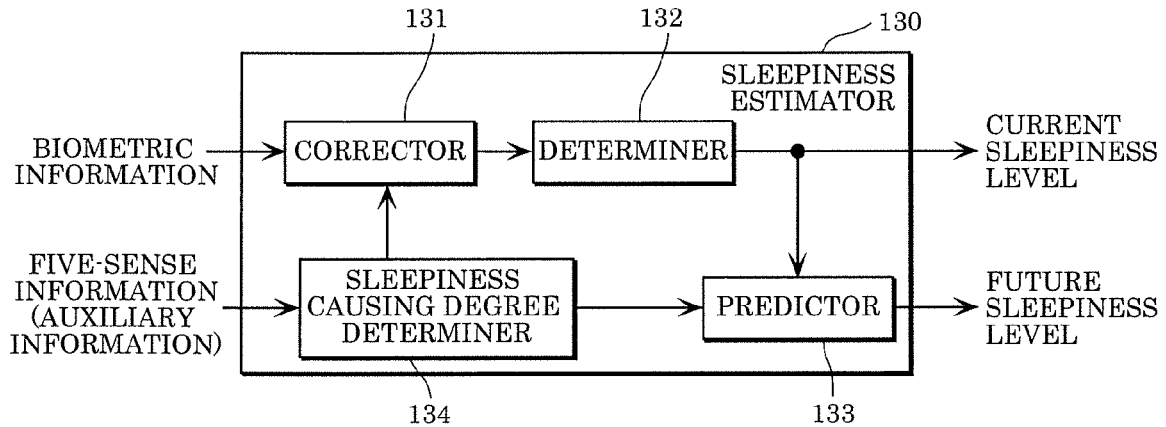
131

132

130

SLEEPINESS ESTIMATOR

BIOMETRIC INFORMATION

CORRECTOR

DETERMINER

CURRENT SLEEPINESS LEVEL

FIVE-SENSE INFORMATION (AUXILIARY INFORMATION)

SLEEPINESS CAUSING DEGREE DETERMINER

PREDICTOR

FUTURE SLEEPINESS LEVEL

134

133